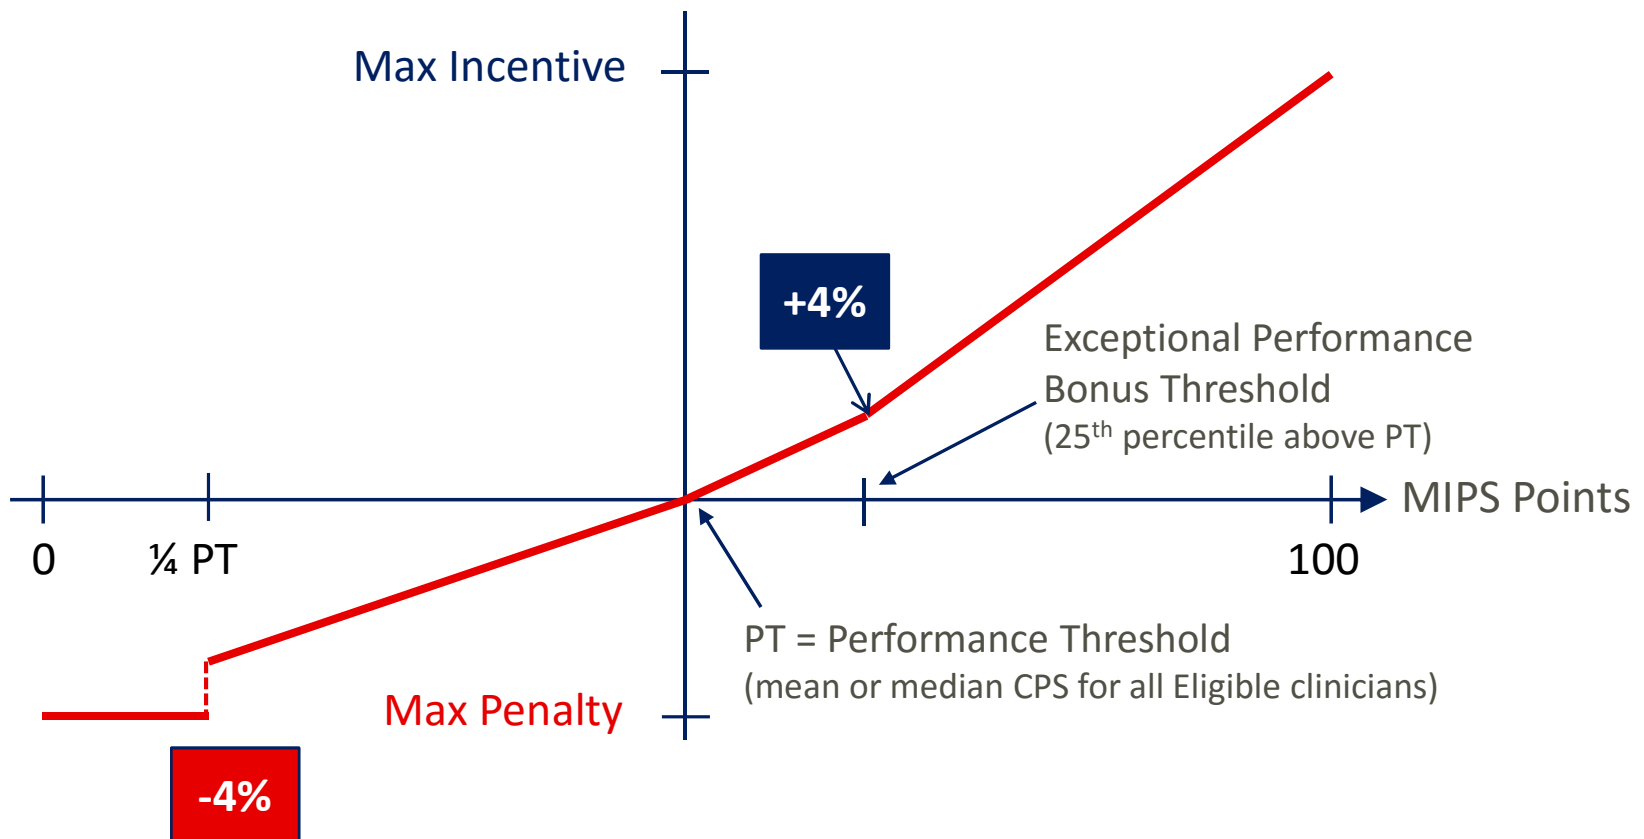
Max Incentive

+4%

Exceptional Performance Bonus Threshold
(25$^{th}$ percentile above PT)

MIPS Points

0

¼ PT

100

PT = Performance Threshold
(mean or median CPS for all Eligible clinicians)

Max Penalty

-4%